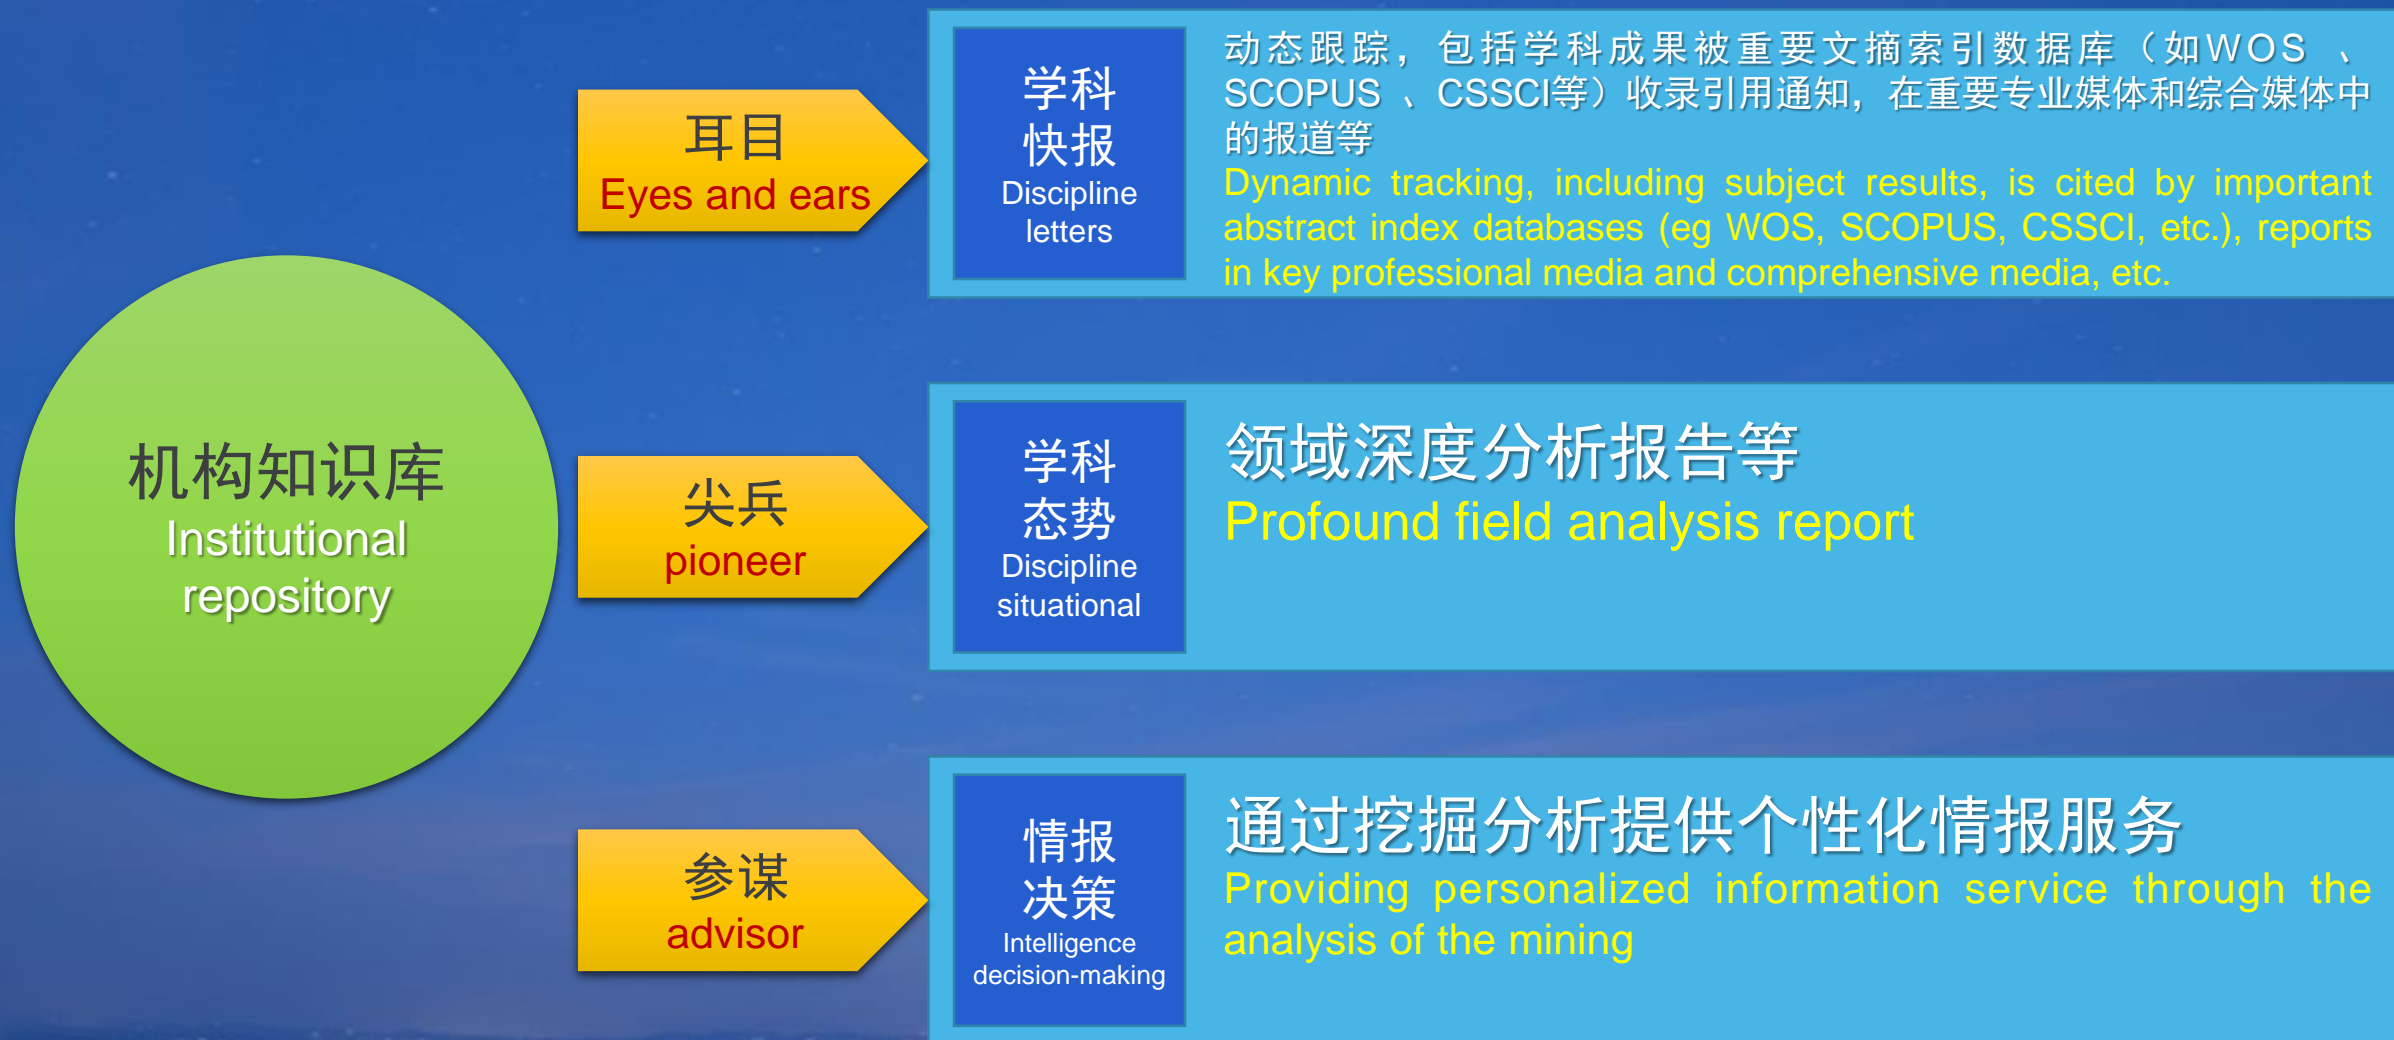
机构知识库
Institutional repository

耳目
Eyes and ears

学科快报
Discipline letters

动态跟踪，包括学科成果被重要文摘索引数据库（如WOS 、SCOPUS 、CSSCI等）收录引用通知，在重要专业媒体和综合媒体中的报道等
Dynamic tracking, including subject results, is cited by important abstract index databases (eg WOS, SCOPUS, CSSCI, etc.), reports in key professional media and comprehensive media, etc.

尖兵
pioneer

学科态势
Discipline situational

领域深度分析报告等
Profound field analysis report

参谋
advisor

情报决策
Intelligence decision-making

通过挖掘分析提供个性化情报服务
Providing personalized information service through the analysis of the mining